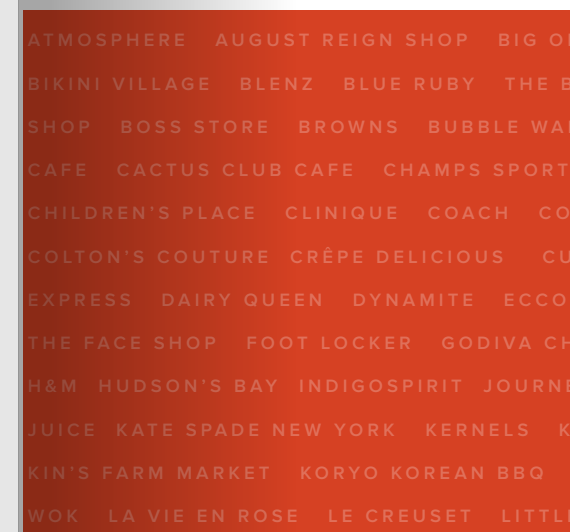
ATMOSPHERE AUGUST REIGN SHOP BIG O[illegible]

BIKINI VILLAGE BLENZ BLUE RUBY THE B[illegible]

SHOP BOSS STORE BROWNS BUBBLE WA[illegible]

CAFE CACTUS CLUB CAFE CHAMPS SPORT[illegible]

CHILDREN'S PLACE CLINIQUE COACH CO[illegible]

COLTON'S COUTURE CRÊPE DELICIOUS CU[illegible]

EXPRESS DAIRY QUEEN DYNAMITE ECCO

THE FACE SHOP FOOT LOCKER GODIVA CH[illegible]

H&M HUDSON'S BAY INDIGOSPIRIT JOURNE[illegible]

JUICE KATE SPADE NEW YORK KERNELS K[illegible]

KIN'S FARM MARKET KORYO KOREAN BBQ

WOK LA VIE EN ROSE LE CREUSET LITTL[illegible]